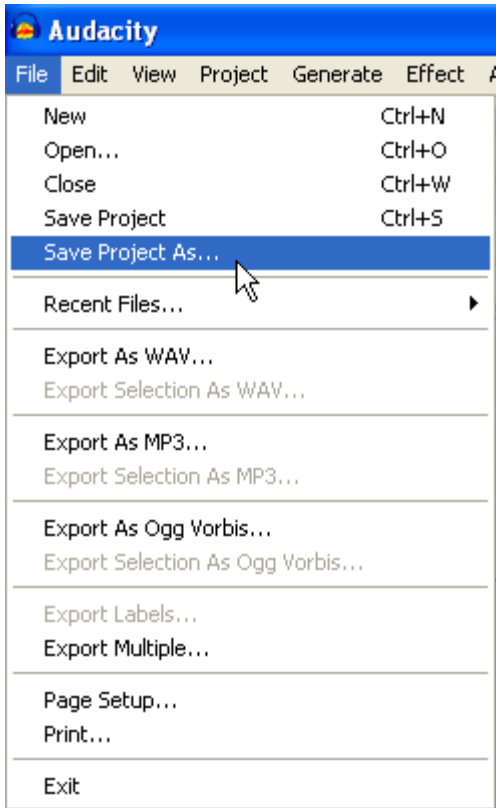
Audacity

File Edit View Project Generate Effect A

New Ctrl+N
Open... Ctrl+O
Close Ctrl+W
Save Project Ctrl+S
Save Project As...

Recent Files...

Export As WAV...
Export Selection As WAV...

Export As MP3...
Export Selection As MP3...

Export As Ogg Vorbis...
Export Selection As Ogg Vorbis...

Export Labels...
Export Multiple...

Page Setup...
Print...

Exit